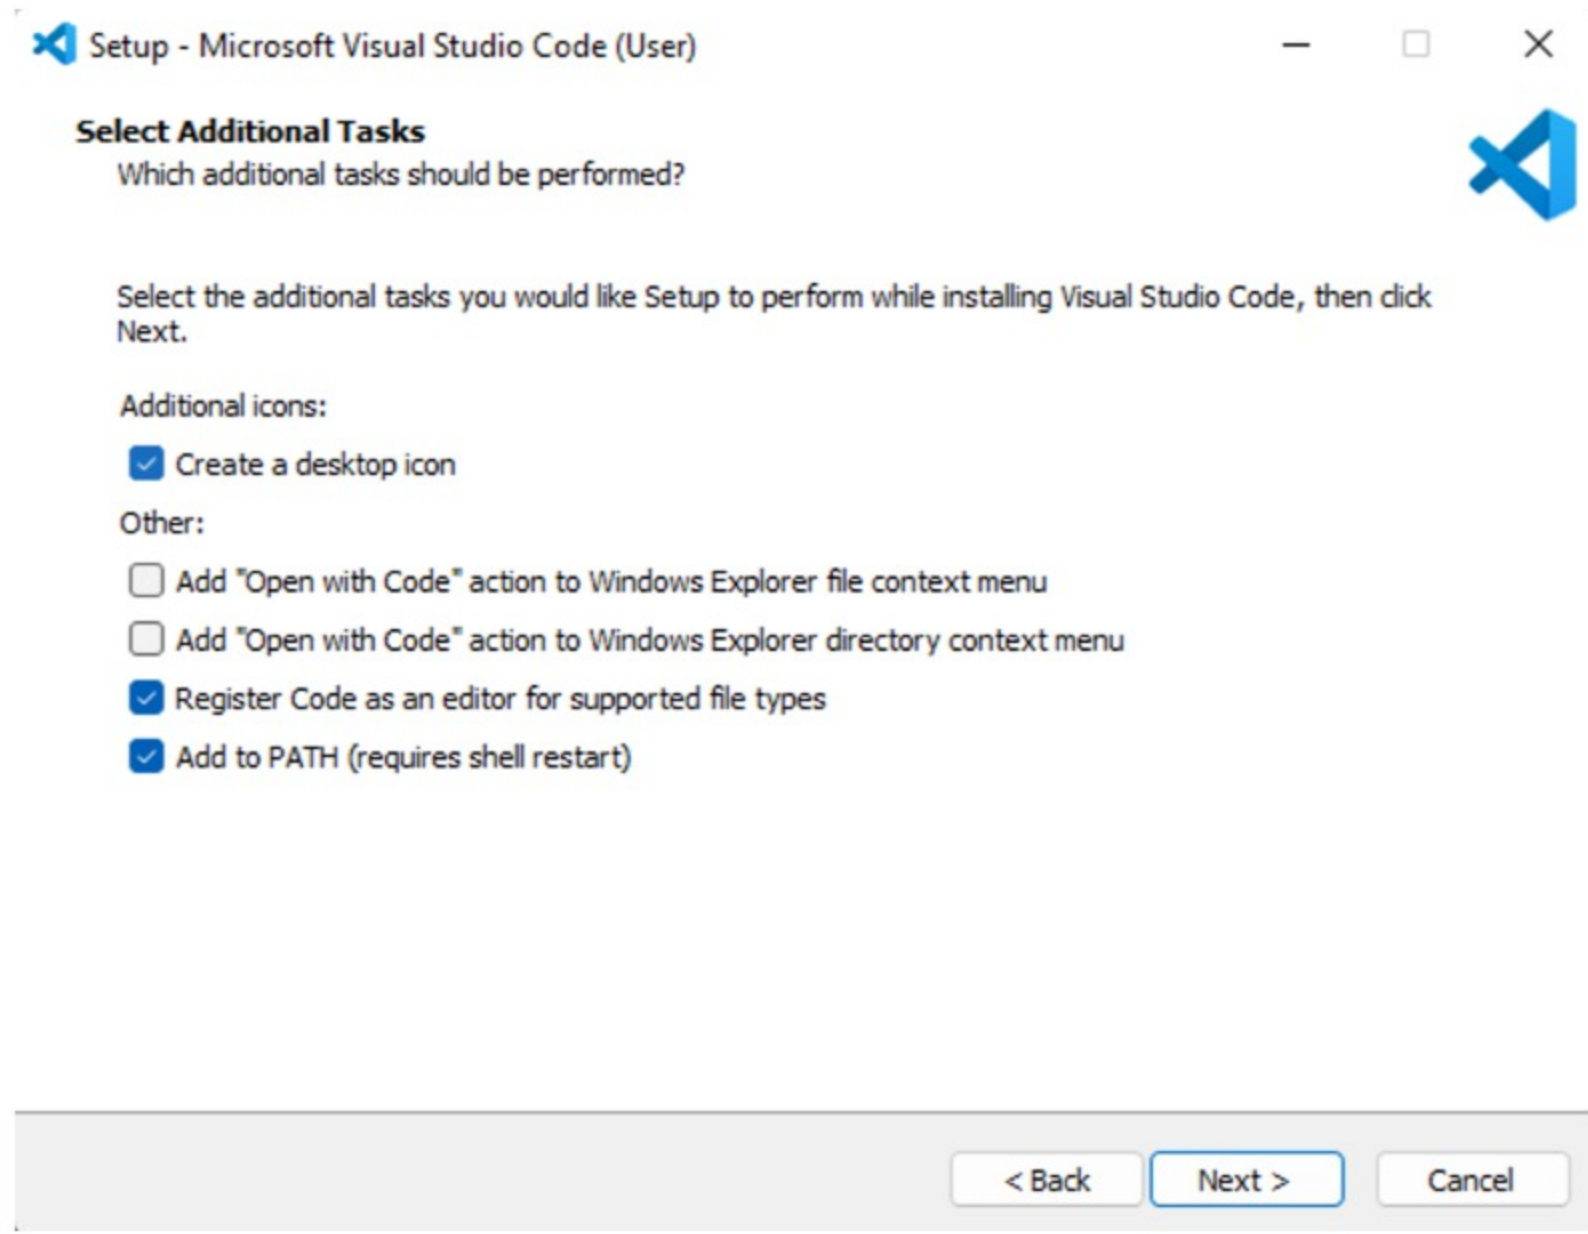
Setup - Microsoft Visual Studio Code (User)

Select Additional Tasks
Which additional tasks should be performed?

Select the additional tasks you would like Setup to perform while installing Visual Studio Code, then click Next.

Additional icons:

Create a desktop icon

Other:

Add "Open with Code" action to Windows Explorer file context menu

Add "Open with Code" action to Windows Explorer directory context menu

Register Code as an editor for supported file types

Add to PATH (requires shell restart)

< Back
Next >
Cancel